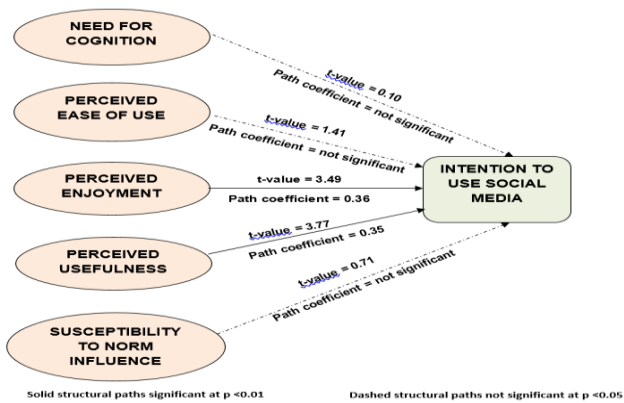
NEED FOR COGNITION

t-value = 0.10
Path coefficient = not significant

PERCEIVED EASE OF USE

t-value = 1.41
Path coefficient = not significant

PERCEIVED ENJOYMENT

t-value = 3.49
Path coefficient = 0.36

INTENTION TO USE SOCIAL MEDIA

PERCEIVED USEFULNESS

t-value = 3.77
Path coefficient = 0.35

SUSCEPTIBILITY TO NORM INFLUENCE

t-value = 0.71
Path coefficient = not significant

Solid structural paths significant at p <0.01

Dashed structural paths not significant at p <0.05